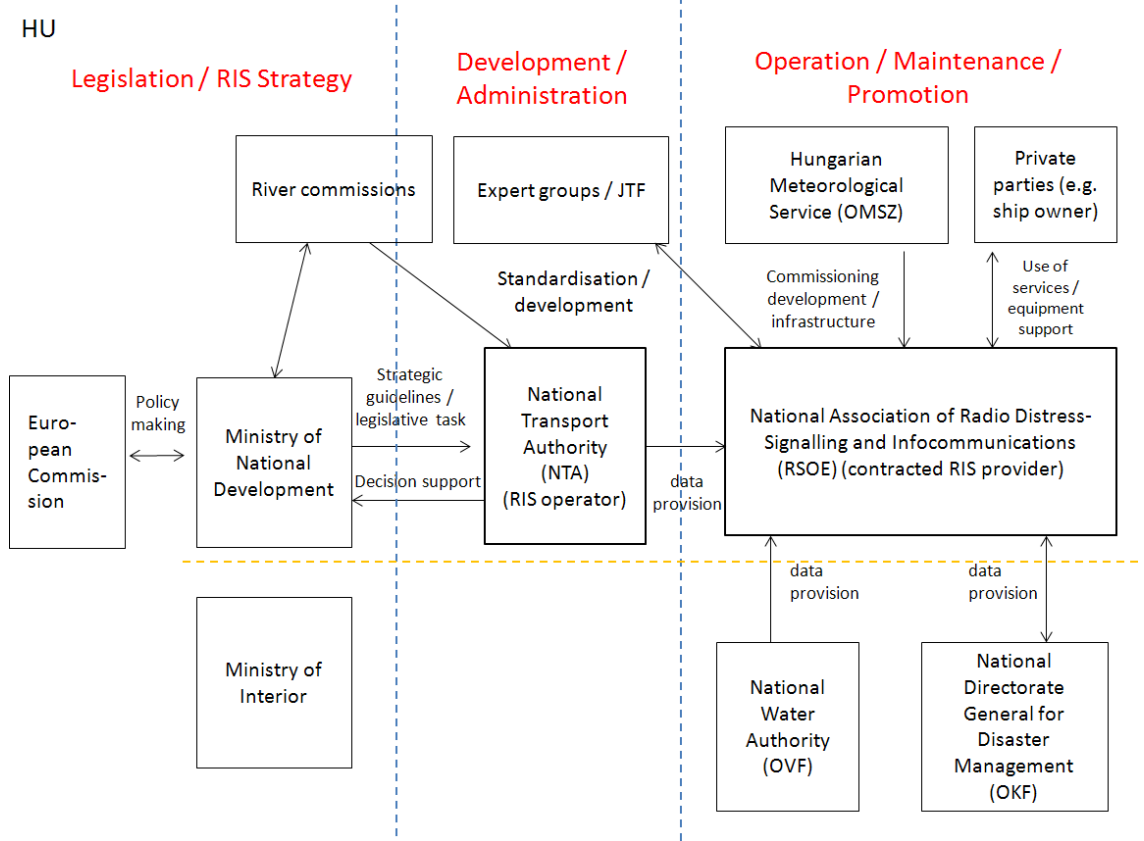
HU

Legislation / RIS Strategy

Development / Administration

Operation / Maintenance / Promotion

River commissions

Expert groups / JTF

Hungarian Meteorological Service (OMSZ)

Private parties (e.g. ship owner)

Standardisation / development

Commissioning development / infrastructure

Use of services / equipment support

European Commission

Policy making

Ministry of National Development

Strategic guidelines / legislative task

Decision support

National Transport Authority (NTA) (RIS operator)

data provision

National Association of Radio Distress-Signalling and Infocommunications (RSOE) (contracted RIS provider)

data provision

data provision

Ministry of Interior

National Water Authority (OVF)

National Directorate General for Disaster Management (OKF)